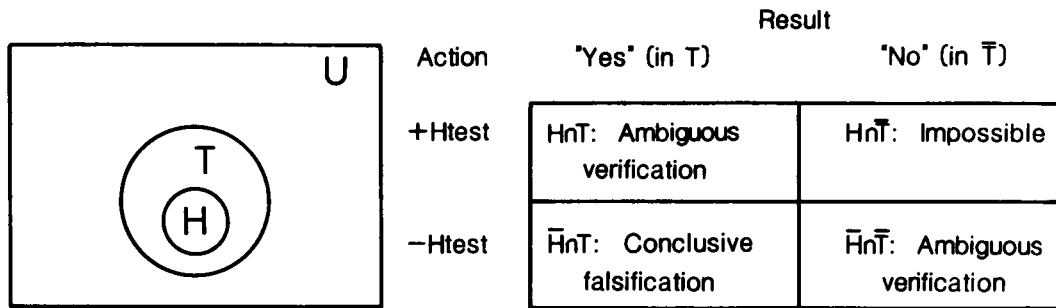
U

T

H

Result

| Action | "Yes" (in T) | "No" (in $\bar{T}$) |
|---|---|---|
| +Htest | $H \cap T$: Ambiguous verification | $H \cap \bar{T}$: Impossible |
| −Htest | $\bar{H} \cap T$: Conclusive falsification | $\bar{H} \cap \bar{T}$: Ambiguous verification |